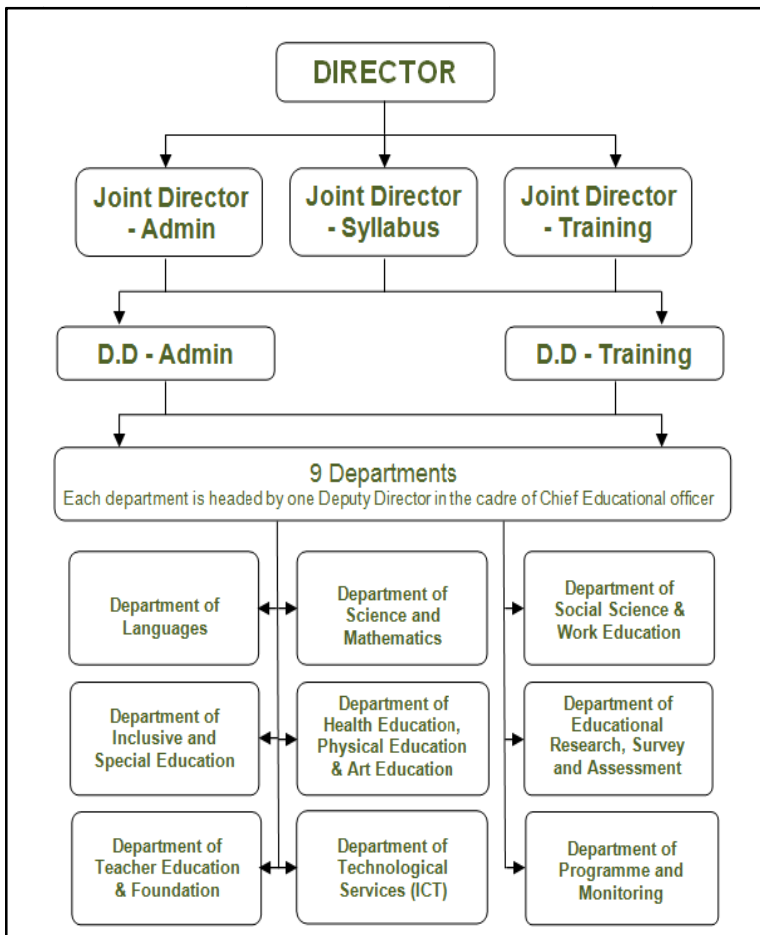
DIRECTOR

Joint Director - Admin

Joint Director - Syllabus

Joint Director - Training

D.D - Admin

D.D - Training

9 Departments
Each department is headed by one Deputy Director in the cadre of Chief Educational officer

Department of Languages

Department of Science and Mathematics

Department of Social Science & Work Education

Department of Inclusive and Special Education

Department of Health Education, Physical Education & Art Education

Department of Educational Research, Survey and Assessment

Department of Teacher Education & Foundation

Department of Technological Services (ICT)

Department of Programme and Monitoring